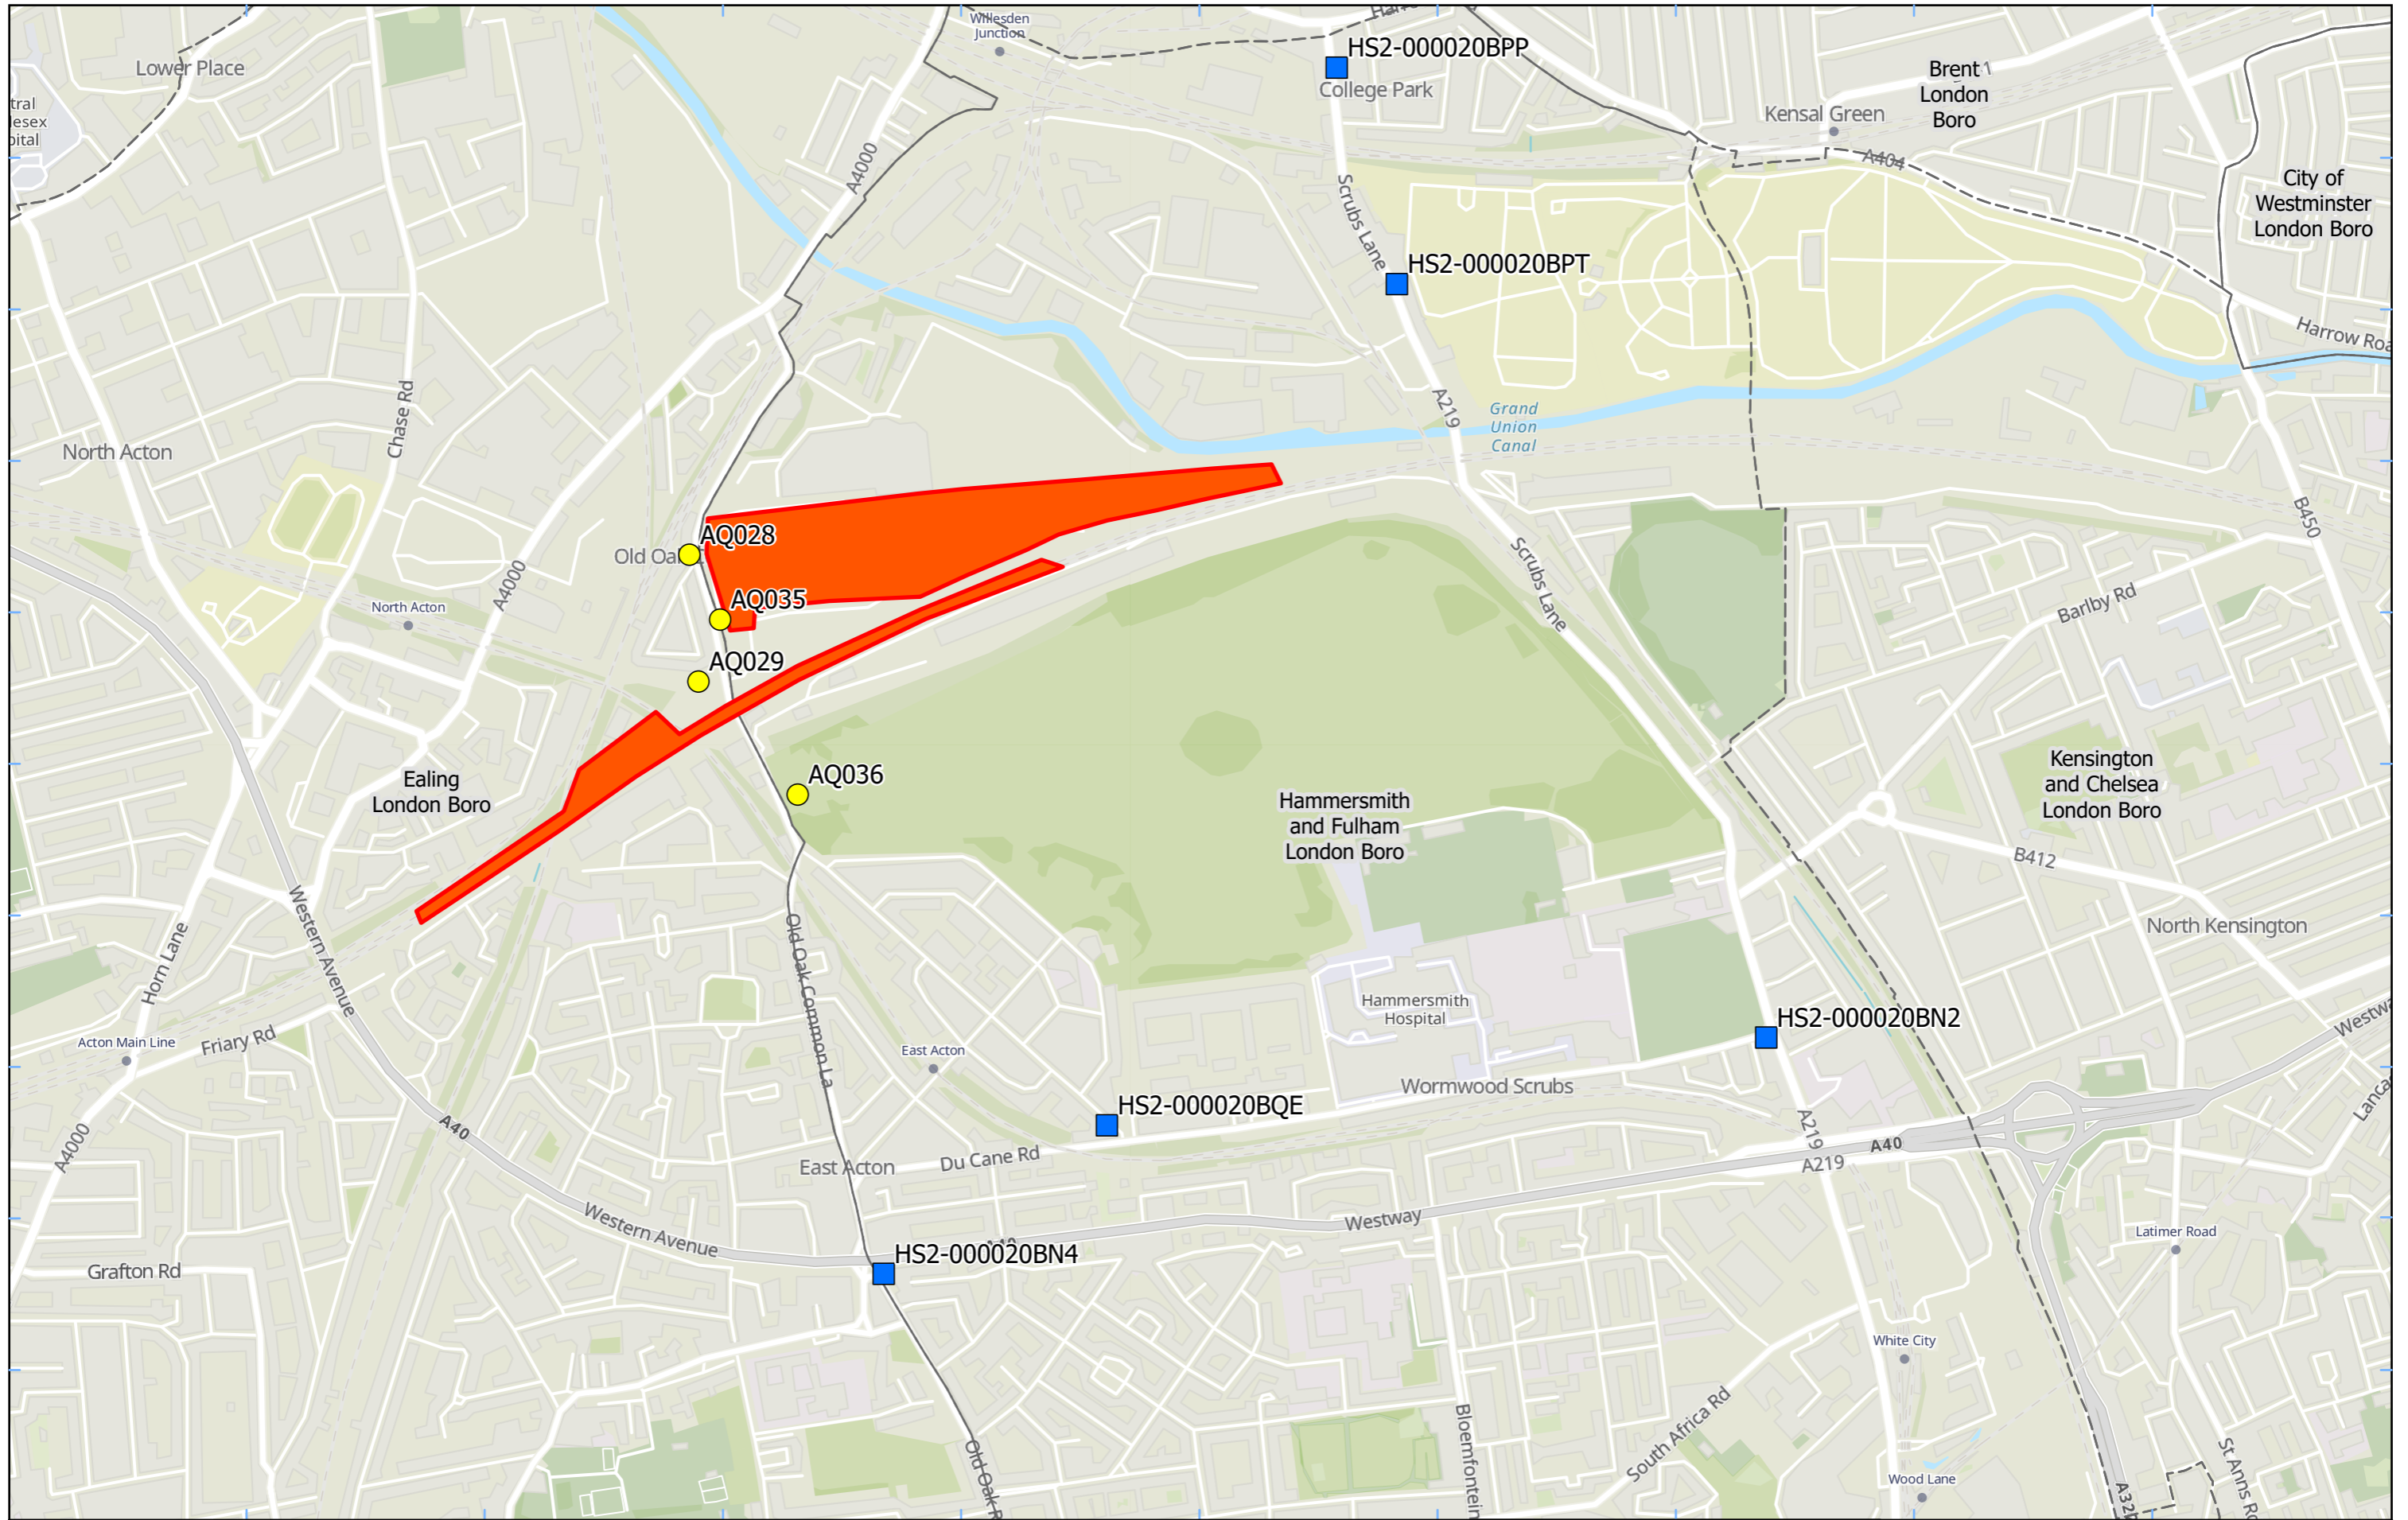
Lower Place

tral
lesex
bital

Willesden Junction

HS2-000020BPP
College Park

Kensal Green

Brent London Boro

City of Westminster London Boro

A404

A4000

Scrubs Lane

HS2-000020BPT

Harrow Roa

North Acton

Chase Rd

A219

Grand Union Canal

B450

AQ028
Old Oa

North Acton

A4000

AQ035

Scrubs Lane

Barlby Rd

AQ029

AQ036

Ealing London Boro

Hammersmith and Fulham London Boro

Kensington and Chelsea London Boro

B412

North Kensington

Horn Lane

Western Avenue

Old Oak Common La

Hammersmith Hospital

HS2-000020BN2

Westw

Acton Main Line

Friary Rd

East Acton

Wormwood Scrubs

Lanca

A40

HS2-000020BQE

A4000

A219

A40

A219

East Acton

Du Cane Rd

Western Avenue

Westway

Latimer Road

Grafton Rd

HS2-000020BN4

White City

South Africa Rd

Bloemfontein

Old Oak R

Wood Lane

A32

St Anns R